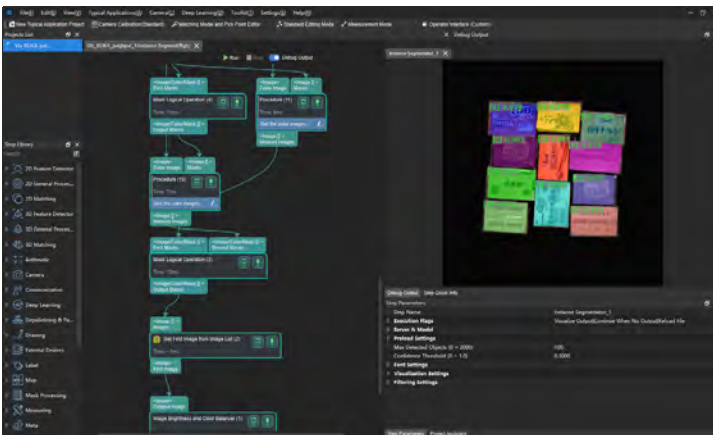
File(F) Edit(E) View(V) Typical Applications(A) Camera(C) Deep Learning(L) Toolkit(T) Settings(S) Help(H)

New Typical Application Project | Camera Calibration(Standard) | Matching Mode and Pick Point Editor | Standard Editing Mode | Measurement Mode | Operator Interface (Custom)

Projects List
Vis_RDKB_pal...

Vis_RDKB_pal[Instance Segment]

Run | Stop | Debug Output

Step Library
2D Feature Detector
2D General Processing
2D Matching
3D Feature Detector
3D General Processing
3D Matching
Arithmetic
Camera
Communication
Deep Learning
Depalletizing & Pa...
Drawing
External Devices
Label
Map
Mask Processing
Measuring
Meta

Mask Logical Operation
Time: 0ms

Procedure
Time: 0ms
Get the valid images

Mask Logical Operation
Time: 0ms

Get Field Image from Image List
Time: 0ms

Image Brightness and Color Balancer

Debug Output
Instance Segmentation_1

Debug Output | Step Data Info

Step Parameters
Step Name | Instance Segmentation_1
Execution Flags | Visualize Output|Continue When No Output|Reload File
Server & Model
Preload Settings
Max Detected Objects (0 ~ 2000) | 100
Confidence Threshold (0 ~ 1.0) | 0.5000
Font Settings
Visualization Settings
Filtering Settings

Step Parameters | Project Assistant